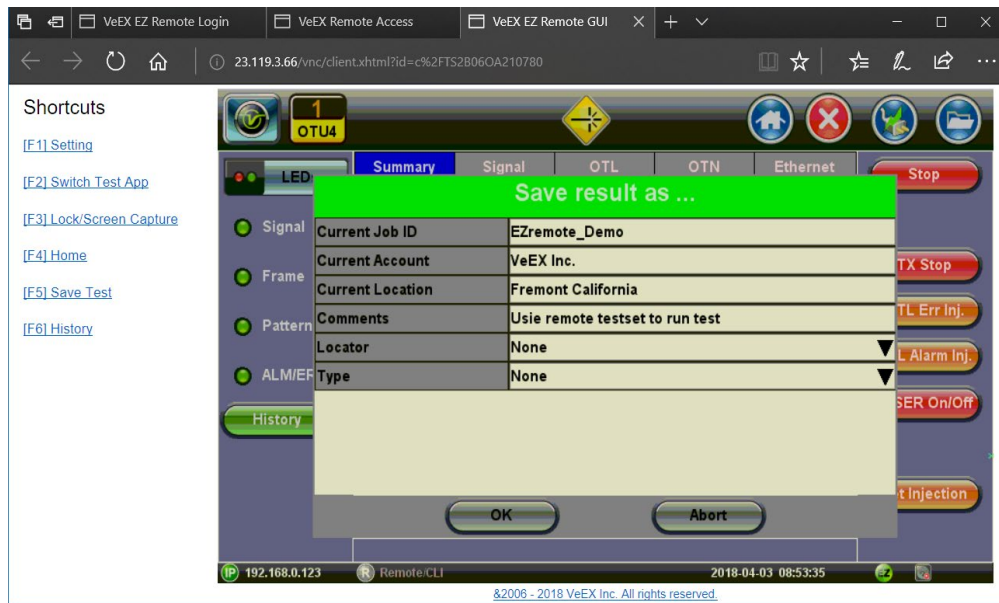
VeEX EZ Remote Login | VeEX Remote Access | VeEX EZ Remote GUI

23.119.3.66/vnc/client.xhtml?id=c%2FTS2B06OA210780

Shortcuts

[F1] Setting

[F2] Switch Test App

[F3] Lock/Screen Capture

[F4] Home

[F5] Save Test

[F6] History

1
OTU4

LED

Summary | Signal | OTL | OTN | Ethernet

Stop

Signal

Frame

Pattern

ALM/EF

History

Save result as ...

| | |
|---|---|
| Current Job ID | EZremote_Demo |
| Current Account | VeEX Inc. |
| Current Location | Fremont California |
| Comments | Usie remote testset to run test |
| Locator | None |
| Type | None |

OK

Abort

TX Stop

TL Err Inj.

L Alarm Inj.

SER On/Off

t Injection

192.168.0.123

Remote/CLI

2018-04-03 08:53:35

&2006 - 2018 VeEX Inc. All rights reserved.